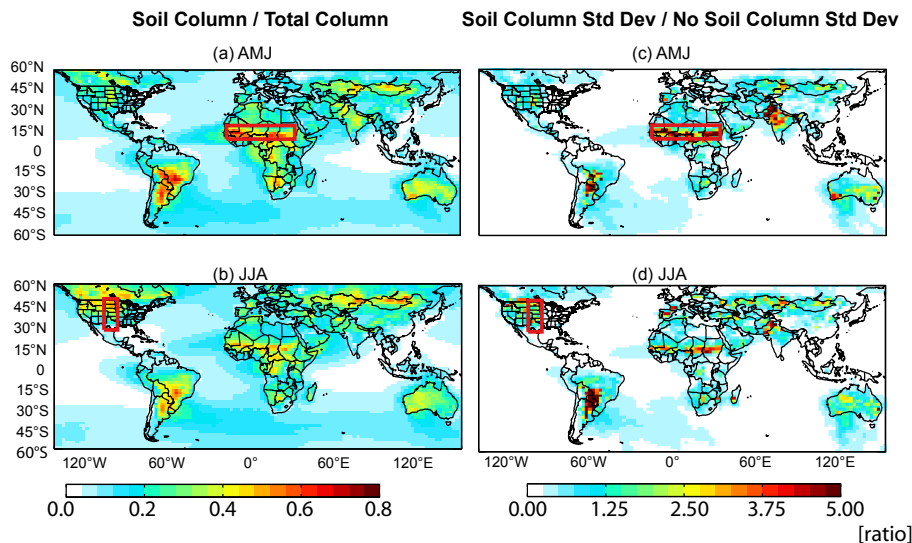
Soil Column / Total Column

Soil Column Std Dev / No Soil Column Std Dev

(a) AMJ

(c) AMJ

60°N
45°N
30°N
15°N
0
15°S
30°S
45°S
60°S

(b) JJA

(d) JJA

60°N
45°N
30°N
15°N
0
15°S
30°S
45°S
60°S

120°W 60°W 0° 60°E 120°E

120°W 60°W 0° 60°E 120°E

0.0 0.2 0.4 0.6 0.8

0.00 1.25 2.50 3.75 5.00

[ratio]